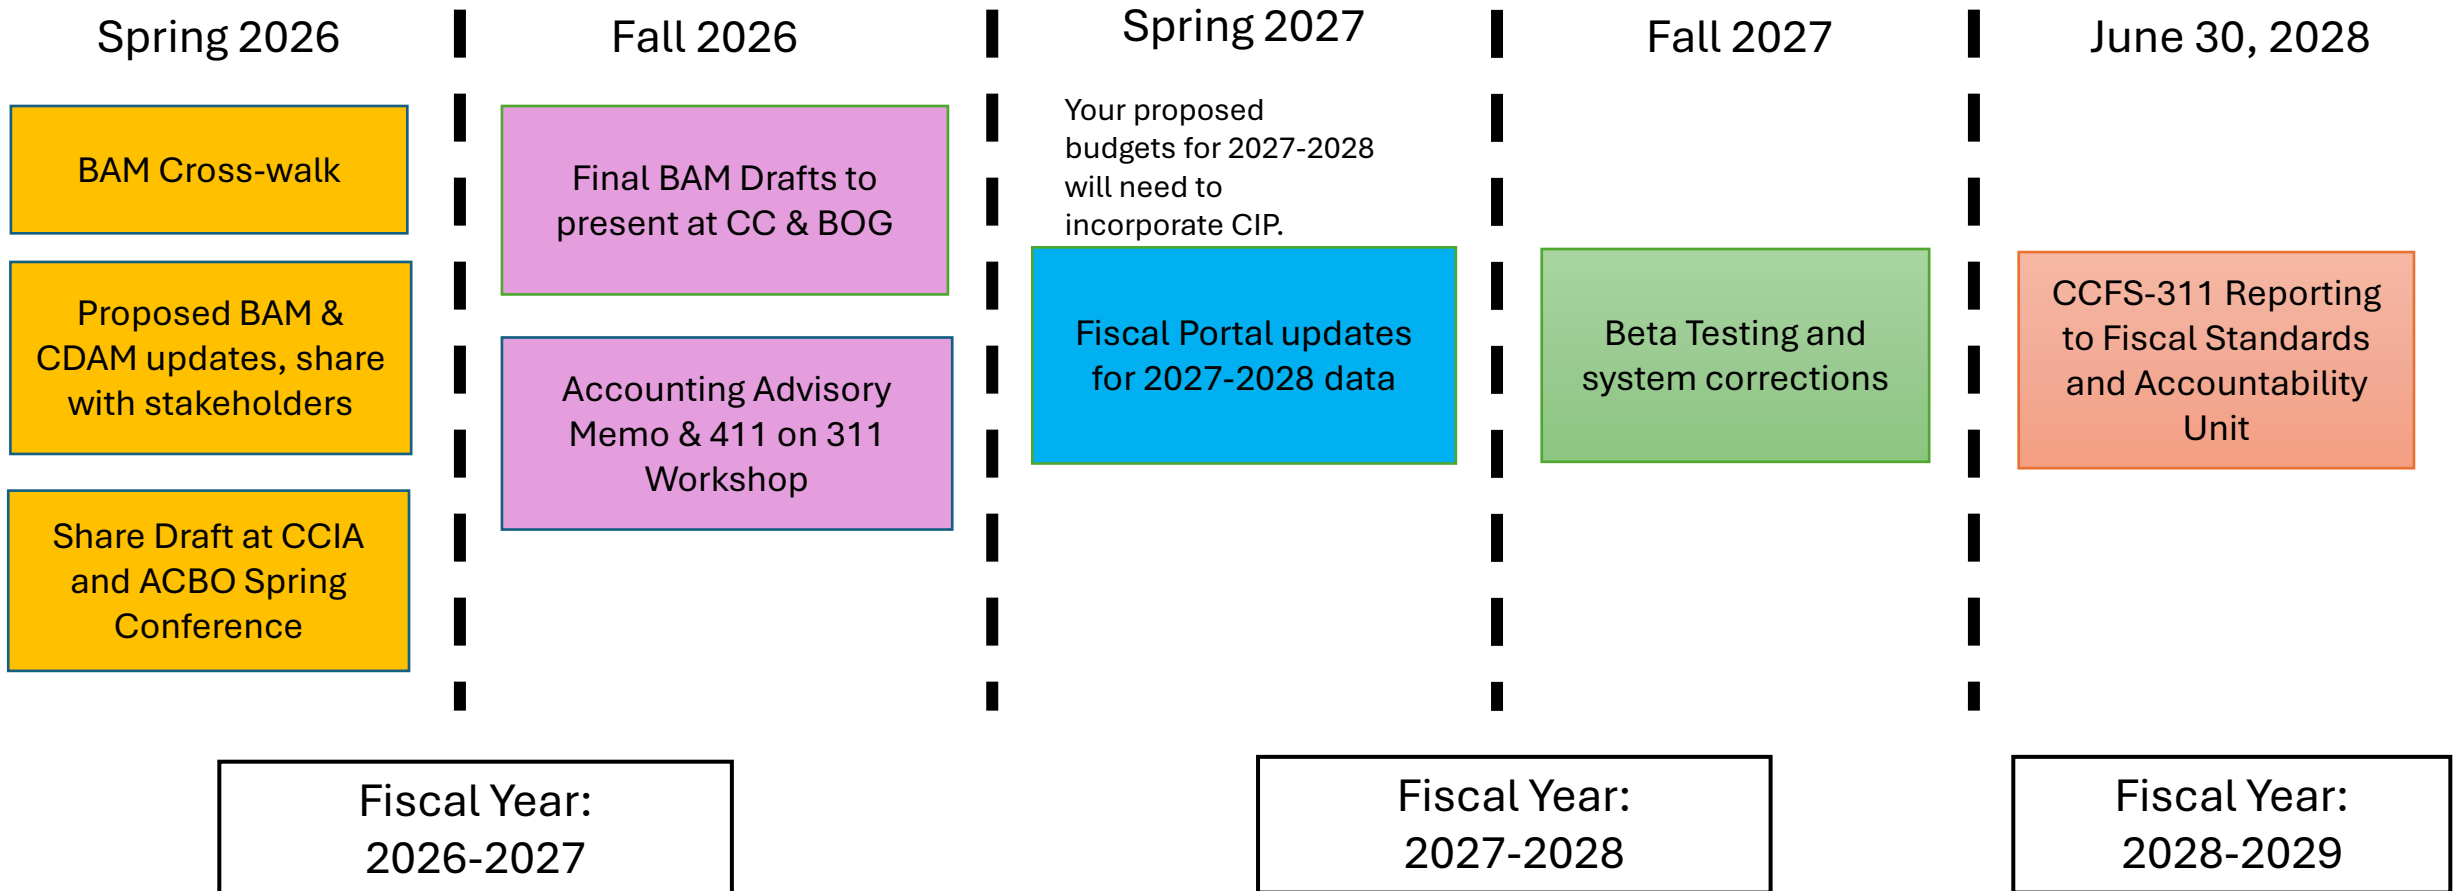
Spring 2026

BAM Cross-walk

Proposed BAM & CDAM updates, share with stakeholders

Share Draft at CCIA and ACBO Spring Conference

Fall 2026

Final BAM Drafts to present at CC & BOG

Accounting Advisory Memo & 411 on 311 Workshop

Spring 2027

Your proposed budgets for 2027-2028 will need to incorporate CIP.

Fiscal Portal updates for 2027-2028 data

Fall 2027

Beta Testing and system corrections

June 30, 2028

CCFS-311 Reporting to Fiscal Standards and Accountability Unit

Fiscal Year: 2026-2027

Fiscal Year: 2027-2028

Fiscal Year: 2028-2029